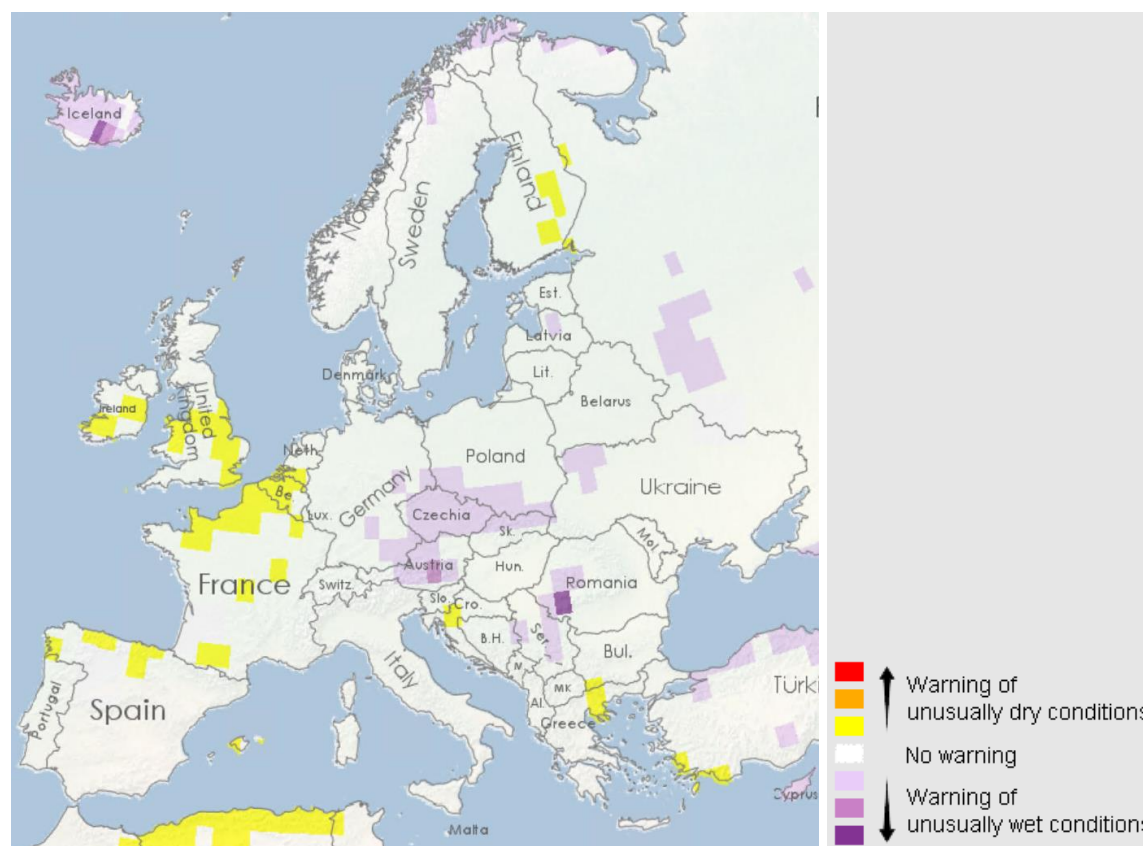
Iceland

Norway

Sweden

Finland

Est.

Latvia

Lit.

Denmark

Ireland

United Kingdom

Neth.

Be.

Lux.

Germany

Poland

Belarus

Ukraine

Czechia

Sk.

Mol.

Austria

Hun.

Romania

France

Switz.

Slo.

Cro.

B.H.

Ser.

Bul.

Italy

M.

MK

Al.

Greece

Türki

Spain

Portugal

Cyprus

Malta

Warning of unusually dry conditions

No warning

Warning of unusually wet conditions